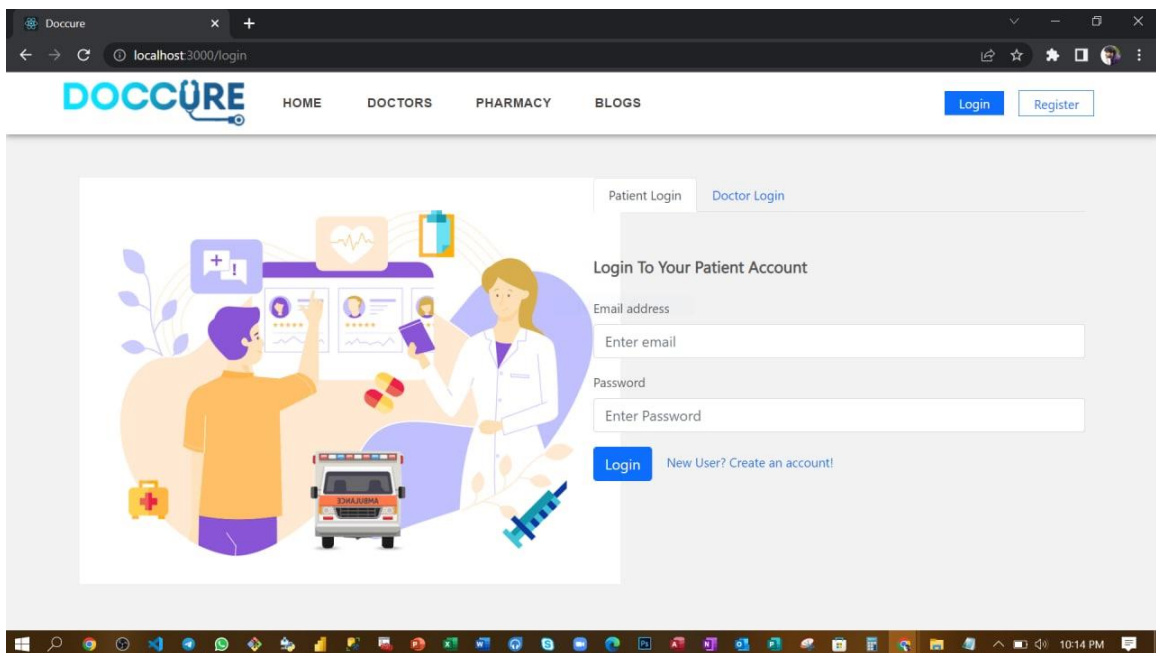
Doccure
localhost:3000/login

DOCCURE
HOME
DOCTORS
PHARMACY
BLOGS
Login
Register

Patient Login
Doctor Login

Login To Your Patient Account
Email address
Enter email
Password
Enter Password
Login
New User? Create an account!

AMBULANCE

10:14 PM